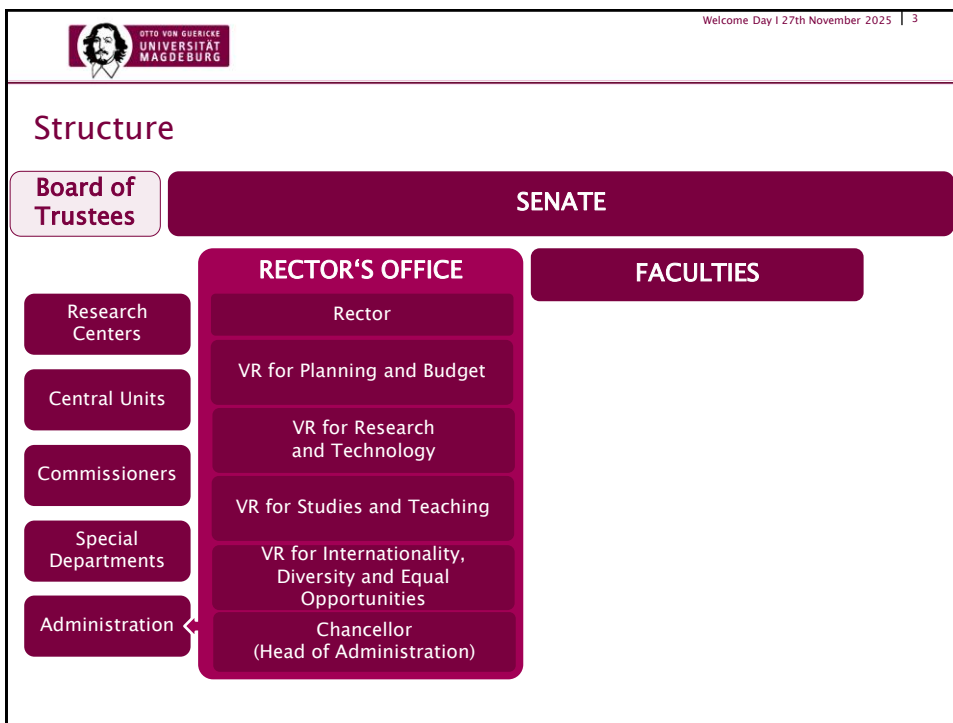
OTTO VON GUERICKE
UNIVERSITÄT
MAGDEBURG

Welcome Day I 27th November 2025 | 3

Structure

Board of Trustees

SENATE

RECTOR'S OFFICE

FACULTIES

Research Centers

Central Units

Commissioners

Special Departments

Administration

Rector

VR for Planning and Budget

VR for Research and Technology

VR for Studies and Teaching

VR for Internationality, Diversity and Equal Opportunities

Chancellor (Head of Administration)